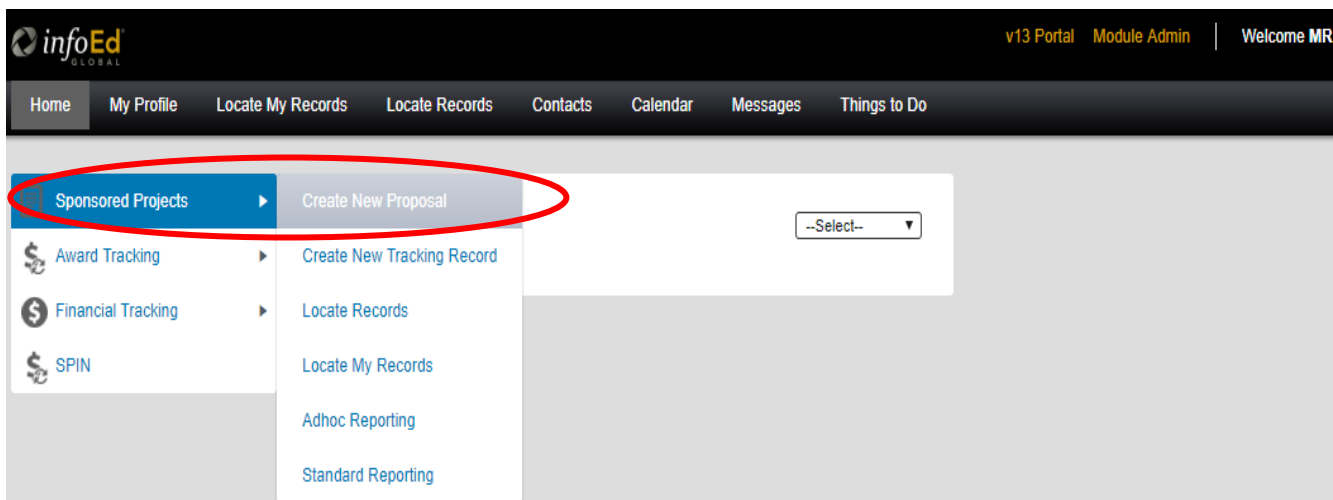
infoEd GLOBAL

v13 Portal Module Admin Welcome MR

Home My Profile Locate My Records Locate Records Contacts Calendar Messages Things to Do

Sponsored Projects
Award Tracking
Financial Tracking
SPIN

Create New Proposal
Create New Tracking Record
Locate Records
Locate My Records
Adhoc Reporting
Standard Reporting

--Select--